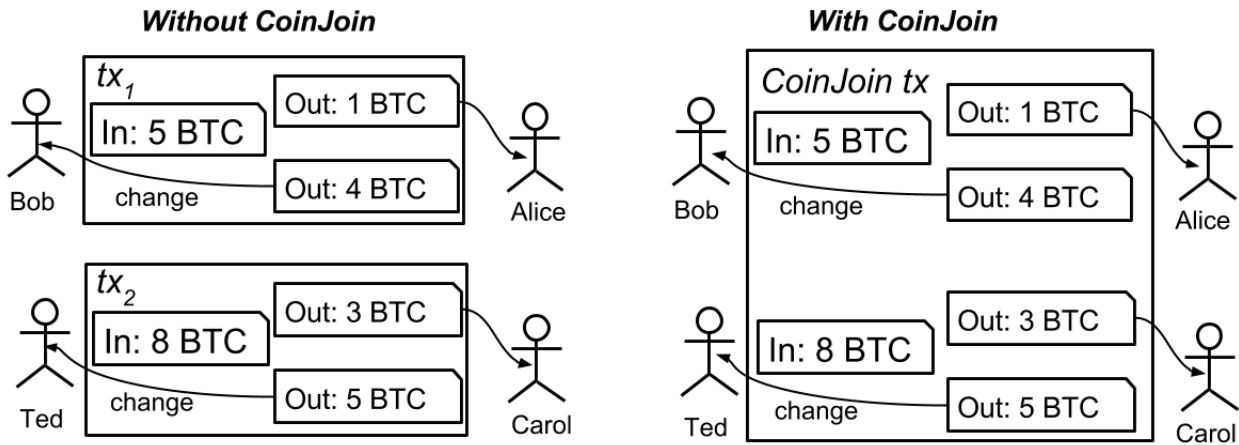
**Without CoinJoin**

$tx_1$

In: 5 BTC

Out: 1 BTC

Out: 4 BTC

change

Bob

Alice

$tx_2$

In: 8 BTC

Out: 3 BTC

Out: 5 BTC

change

Ted

Carol

**With CoinJoin**

CoinJoin tx

In: 5 BTC

Out: 1 BTC

Out: 4 BTC

change

Bob

Alice

In: 8 BTC

Out: 3 BTC

Out: 5 BTC

change

Ted

Carol